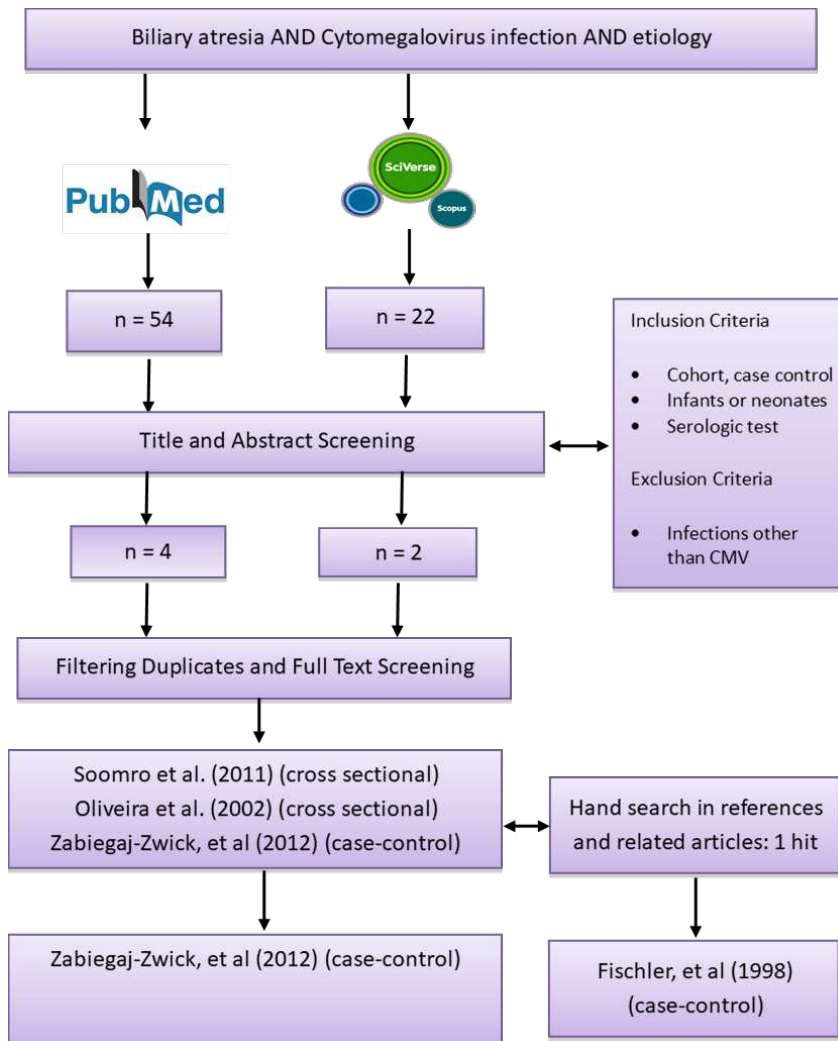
Biliary atresia AND Cytomegalovirus infection AND etiology

PubMed

SciVerse

Scopus

n = 54

n = 22

Inclusion Criteria

- Cohort, case control
- Infants or neonates
- Serologic test

Exclusion Criteria

- Infections other than CMV

Title and Abstract Screening

n = 4

n = 2

Filtering Duplicates and Full Text Screening

Soomro et al. (2011) (cross sectional)
Oliveira et al. (2002) (cross sectional)
Zabiegaj-Zwick, et al (2012) (case-control)

Hand search in references and related articles: 1 hit

Zabiegaj-Zwick, et al (2012) (case-control)

Fischler, et al (1998) (case-control)